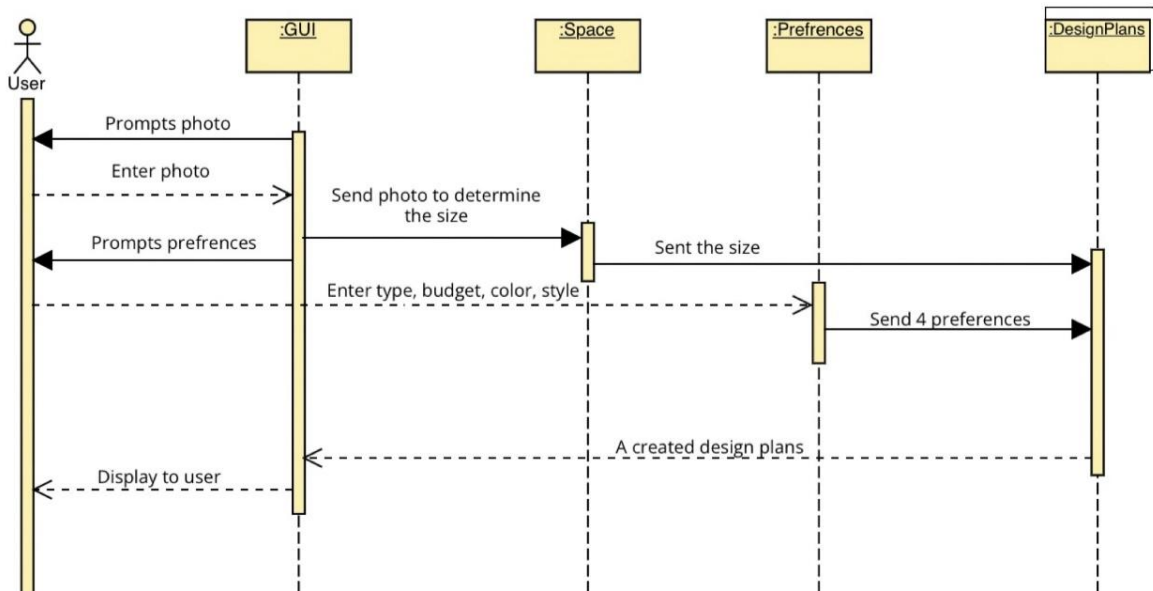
User

:GUI

:Space

:Prefrences

:DesignPlans

Prompts photo

Enter photo

Send photo to determine the size

Prompts prefrences

Sent the size

Enter type, budget, color, style

Send 4 preferences

A created design plans

Display to user